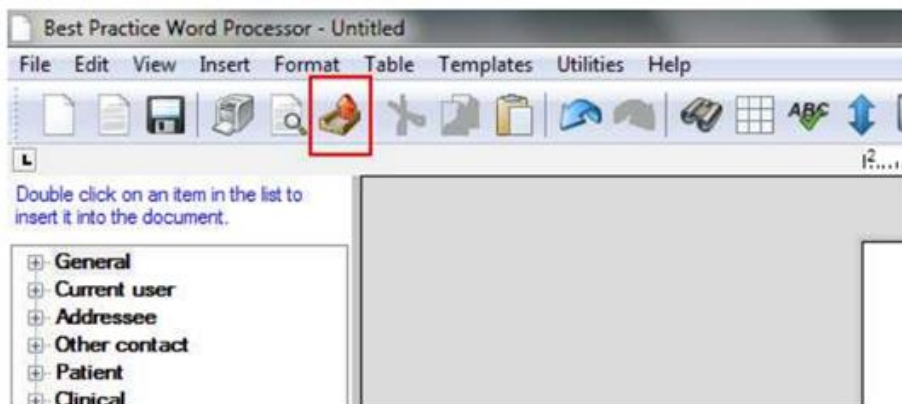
Best Practice Word Processor - Untitled

File Edit View Insert Format Table Templates Utilities Help

Double click on an item in the list to insert it into the document.

General
Current user
Addressee
Other contact
Patient
Clinical